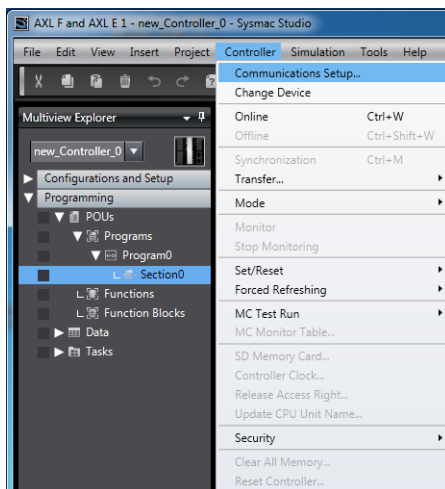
AXL F and AXL E 1 - new_Controller_0 - Sysmac Studio

File Edit View Insert Project Controller Simulation Tools Help

Multiview Explorer

new_Controller_0

Configurations and Setup

Programming

POUs

Programs

Program0

Section0

Functions

Function Blocks

Data

Tasks

Communications Setup...
Change Device
Online Ctrl+W
Offline Ctrl+Shift+W
Synchronization Ctrl+M
Transfer...
Mode
Monitor
Stop Monitoring
Set/Reset
Forced Refreshing
MC Test Run
MC Monitor Table...
SD Memory Card...
Controller Clock...
Release Access Right...
Update CPU Unit Name...
Security
Clear All Memory...
Reset Controller...